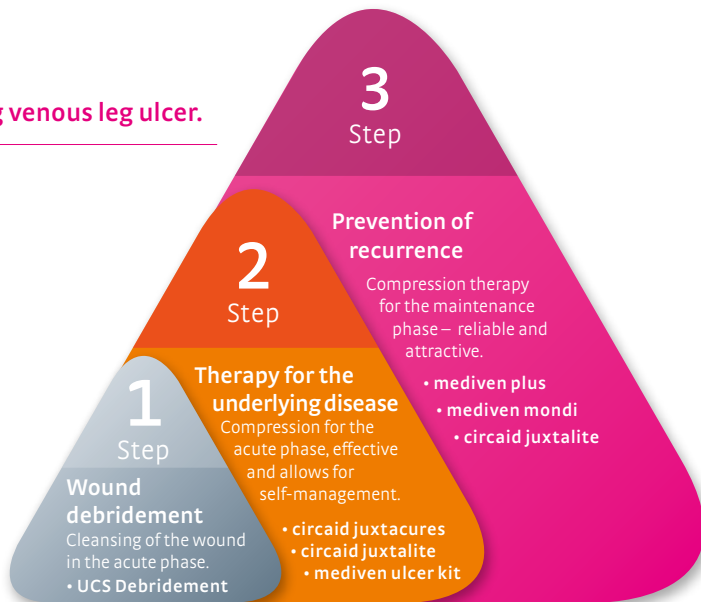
g venous leg ulcer.

3
Step

Prevention of recurrence
Compression therapy for the maintenance phase – reliable and attractive.
• mediven plus
• mediven mondi
• circaid juxtalite

2
Step

Therapy for the underlying disease
Compression for the acute phase, effective and allows for self-management.
• circaid juxtacures
• circaid juxtalite
• mediven ulcer kit

1
Step

Wound debridement
Cleansing of the wound in the acute phase.
• UCS Debridement